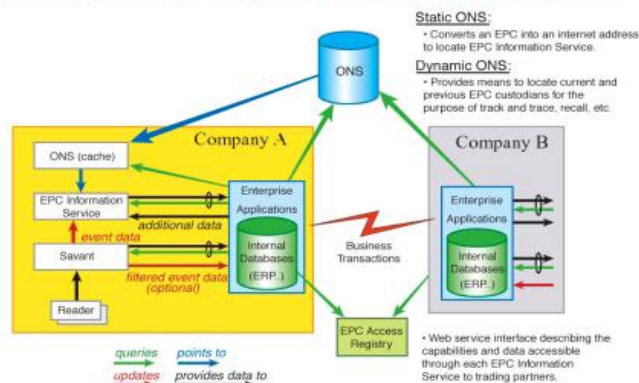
Static ONS:
• Converts an EPC into an internet address to locate EPC Information Service.

Dynamic ONS:
• Provides means to locate current and previous EPC custodians for the purpose of track and trace, recall, etc.

ONS

Company A

ONS (cache)

EPC Information Service

additional data

event data

Savant

filtered event data (optional)

Reader

Enterprise Applications

Internal Databases (ERP)

Business Transactions

Company B

Enterprise Applications

Internal Databases (ERP)

EPC Access Registry

• Web service interface describing the capabilities and data accessible through each EPC Information Service to trading partners.

queries

points to

updates

provides data to